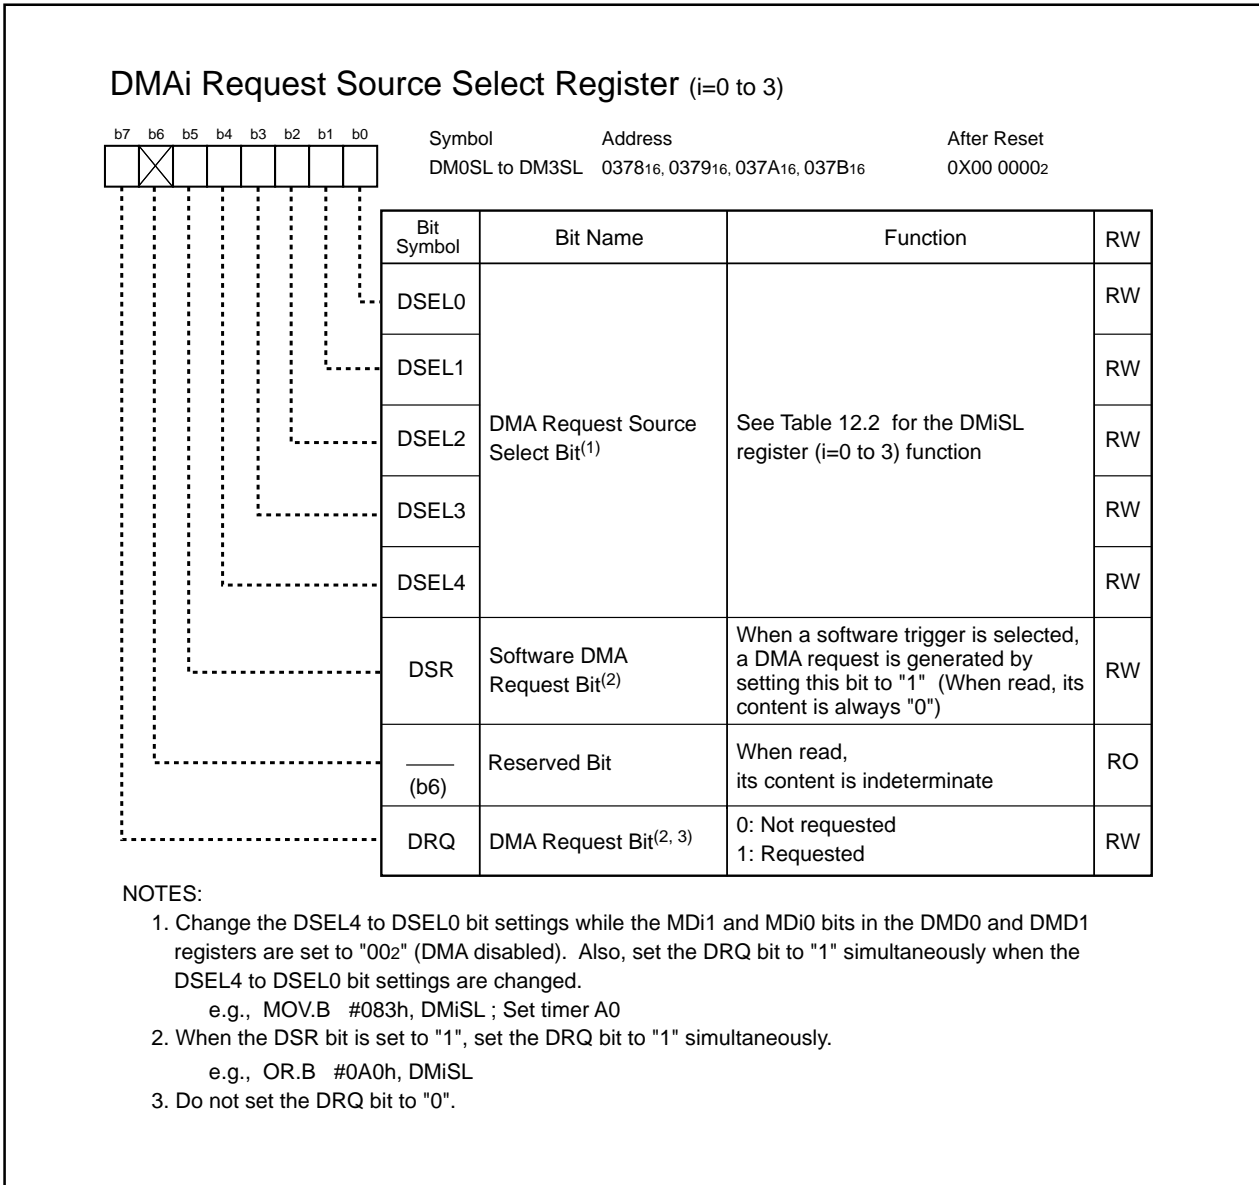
DMAi Request Source Select Register (i=0 to 3)

b7 b6 b5 b4 b3 b2 b1 b0

Symbol Address After Reset
DM0SL to DM3SL $0378_{16}$, $0379_{16}$, $037A_{16}$, $037B_{16}$ $0X00\ 0000_2$

| Bit Symbol | Bit Name | Function | RW |
|---|---|---|---|
| DSEL0 | DMA Request Source Select Bit$^{(1)}$ | See Table 12.2 for the DMiSL register (i=0 to 3) function | RW |
| DSEL1 | | | RW |
| DSEL2 | | | RW |
| DSEL3 | | | RW |
| DSEL4 | | | RW |
| DSR | Software DMA Request Bit$^{(2)}$ | When a software trigger is selected, a DMA request is generated by setting this bit to "1" (When read, its content is always "0") | RW |
| (b6) | Reserved Bit | When read, its content is indeterminate | RO |
| DRQ | DMA Request Bit$^{(2, 3)}$ | 0: Not requested<br>1: Requested | RW |

NOTES:
1. Change the DSEL4 to DSEL0 bit settings while the MDi1 and MDi0 bits in the DMD0 and DMD1 registers are set to "$00_2$" (DMA disabled). Also, set the DRQ bit to "1" simultaneously when the DSEL4 to DSEL0 bit settings are changed.
e.g., MOV.B #083h, DMiSL ; Set timer A0
2. When the DSR bit is set to "1", set the DRQ bit to "1" simultaneously.
e.g., OR.B #0A0h, DMiSL
3. Do not set the DRQ bit to "0".